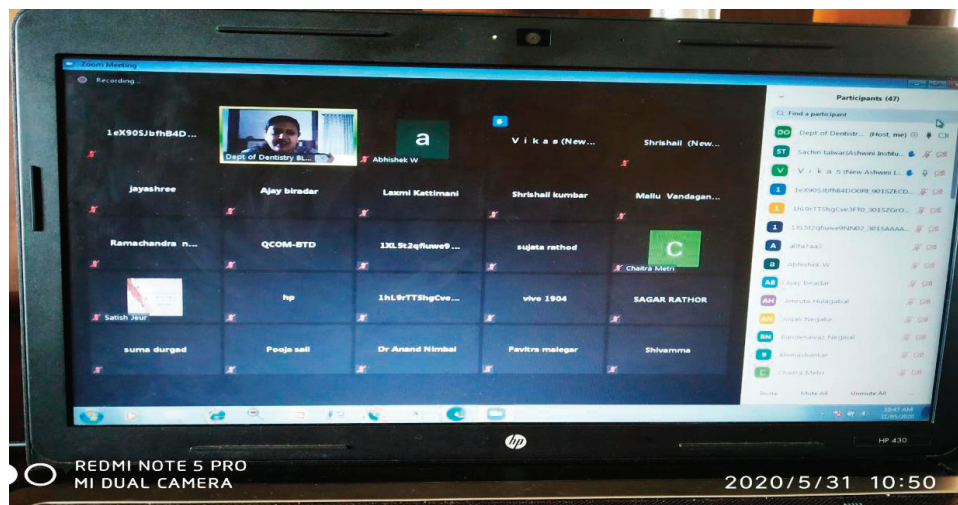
Zoom Meeting

Recording...

1eX90SJbfhB4D...

Dept of Dentistry BL...

a

Abhishek W

a

V i k a s (New...

Shrishail (New...

jayashree

Ajay biradar

Laxmi Kattimani

Shrishail kumbar

Mallu Vandagan...

Ramachandra n...

QCOM-BTD

1XL5t2qfluwe9...

sujata rathod

C

Chaitra Metri

Satish Jeur

hp

1hL9rTTShgCve...

vivo 1904

SAGAR RATHOR

suma durgad

Pooja sali

Dr Anand Nimbal

Pavitra malegar

Shivamma

Participants (47)

Find a participant

DO Dept of Dentistr... (Host, me)

ST Sachin talwar(Ashwini Institu...

V V i k a s (New Ashwini I...

1 1eX90SJbfhB4DOORl_9015ZECD...

1 1hL9rTTShgCve3Ft0_9015ZQ/O...

1 1XL5t2qfluwe9NN02_9015AAAA...

A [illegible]

a abhishek W

AB Ajay biradar

AH Amruta Hulagabal

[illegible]

BN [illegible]

B Bhimashankar

C Chaitra Metri

Invite Mute All Unmute All

HP 430

REDMI NOTE 5 PRO
MI DUAL CAMERA

2020/5/31 10:50